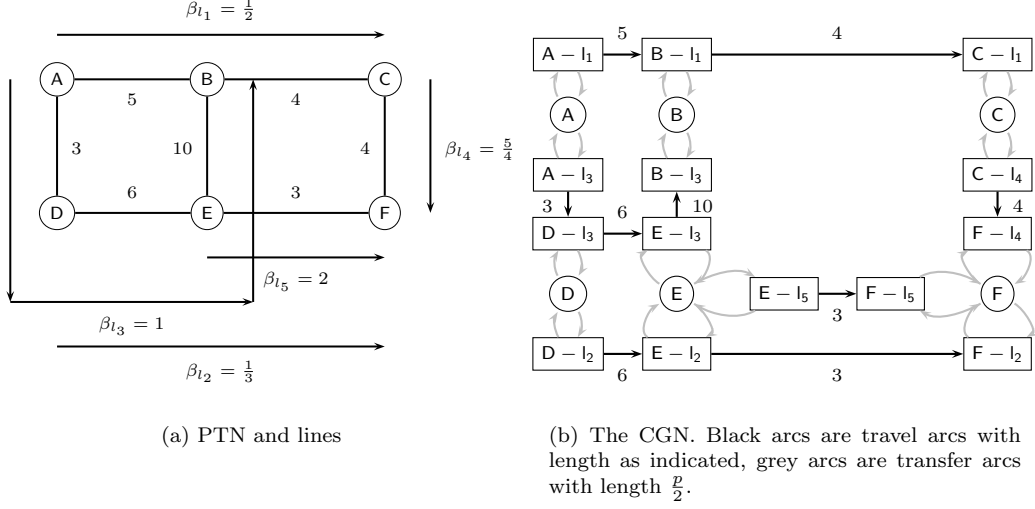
$\beta_{l_1} = \frac{1}{2}$

A B C

5 4

3 10 4

$\beta_{l_4} = \frac{5}{4}$

6 3

D E F

$\beta_{l_5} = 2$

$\beta_{l_3} = 1$

$\beta_{l_2} = \frac{1}{3}$

(a) PTN and lines

A – l$_1$ 5 B – l$_1$ 4 C – l$_1$

A B C

A – l$_3$ B – l$_3$ C – l$_4$

3 6 10 4

D – l$_3$ E – l$_3$ F – l$_4$

D E E – l$_5$ F – l$_5$ F

3

D – l$_2$ E – l$_2$ F – l$_2$

6 3

(b) The CGN. Black arcs are travel arcs with length as indicated, grey arcs are transfer arcs with length $\frac{p}{2}$.